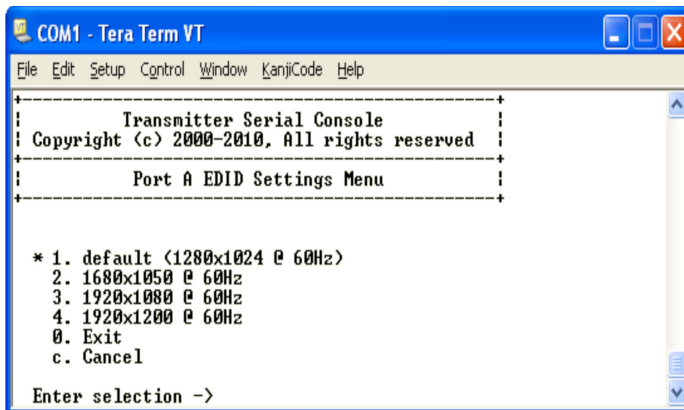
COM1 - Tera Term VT

File Edit Setup Control Window KanjiCode Help

+-----------------------------------------------+
¦ Transmitter Serial Console ¦
¦ Copyright (c) 2000-2010, All rights reserved ¦
+-----------------------------------------------+
¦ Port A EDID Settings Menu ¦
+-----------------------------------------------+

* 1. default (1280x1024 @ 60Hz)
2. 1680x1050 @ 60Hz
3. 1920x1080 @ 60Hz
4. 1920x1200 @ 60Hz
0. Exit
c. Cancel

Enter selection ->